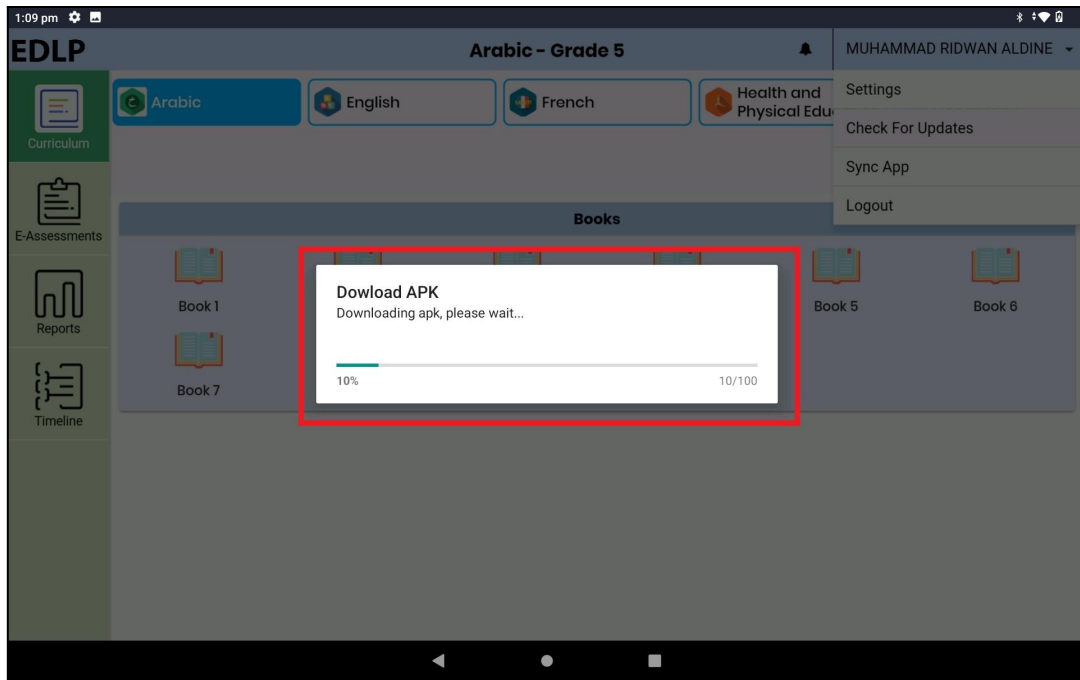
1:09 pm

EDLP

Arabic - Grade 5

MUHAMMAD RIDWAN ALDINE

Curriculum

E-Assessments

Reports

Timeline

Arabic

English

French

Health and Physical Edu

Settings

Check For Updates

Sync App

Logout

Books

Book 1

Book 5

Book 6

Book 7

Dowload APK

Downloading apk, please wait...

10%

10/100